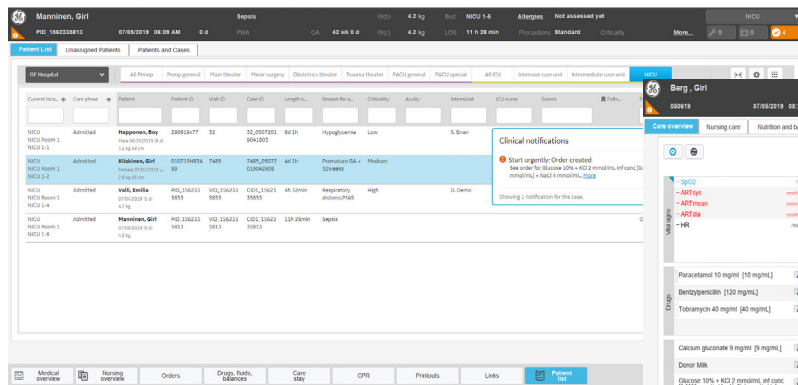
Manninen, Girl
Sepsis
W(t) 4.2 kg
Bed NICU 1-6
Allergies Not assessed yet
NICU
PID_1662338813
07/05/2019 06:08 AM
0 d
PMA
GA 42 wk 0 d
W(b) 4.2 kg
LOS 11 h 28 min
Procedures Standard
Criticality
More...
0
0
4

Patient List
Unassigned Patients
Patients and Cases

GE Hospital
All Periop
Preop general
Main theater
Minor surgery
Obstetrics theater
Trauma theater
PACU general
PACU special
All ICU
Intensive care unit
Intermediate care unit
NICU

| Current loca... | Care phase | Patient | Patient ID | Visit ID | Case ID | Length o... | Reason for a... | Criticality | Acuity | Intensivist | ICU nurse | Scores | Follo... |
|---|---|---|---|---|---|---|---|---|---|---|---|---|---|
| NICU NICU Room 1 NICU 1-1 | Admitted | Happonen, Boy Male 06/25/2019 (6 d) 3.2 kg 48 cm | 290819477 | 32 | 32_0507201 9041803 | 6d 1h | Hypoglycemia | Low | | S. Brian | | | |
| NICU NICU Room 1 NICU 1-2 | Admitted | Kiiskinen, Girl Female 07/01/2019 ... 2.6 kg 48 cm | 01071HH834 99 | 7485 | 7485_05072 019042808 | 6d 1h | Premature GA < 32weeks | Medium | | | | | |
| NICU NICU Room 1 NICU 1-4 | Admitted | Valli, Emilia 07/05/2019 (2 d) 4.2 kg | PID_156233 5853 | VID_156233 5853 | CID1_15623 35853 | 6h 32min | Respiratory distress/MAS | High | | D. Demo | | | |
| NICU NICU Room 1 NICU 1-6 | Admitted | Manninen, Girl 07/05/2019 (2 d) 4.2 kg | PID_156233 5813 | VID_156233 5813 | CID1_15623 35813 | 11h 28min | Sepsis | | | | | | |

Clinical notifications
Start urgently: Order created
See order for Glucose 10% + KCl 2 mmol/ml, inf conc [0.. mmol/ml] + NaCl 4 mmol/ml... More
Showing 1 notification for the case.

Berg , Girl
050619
07/05/2019 08:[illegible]
Care overview
Nursing care
Nutrition and ba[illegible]
Vital signs
SpO2
ARTsys
ARTmean
ARTdia
HR
Drugs
Paracetamol 10 mg/ml [10 mg/mL]
Bentsylpenicillin [120 mg/mL]
Tobramycin 40 mg/ml [40 mg/mL]
Calcium gluconate 9 mg/ml [9 mg/mL]
Donor Milk
Glucose 10% + KCl 2 mmol/ml, inf conc

Medical overview
Nursing overview
Orders
Drugs, fluids, balances
Care stay
CPR
Printouts
Links
Patient list